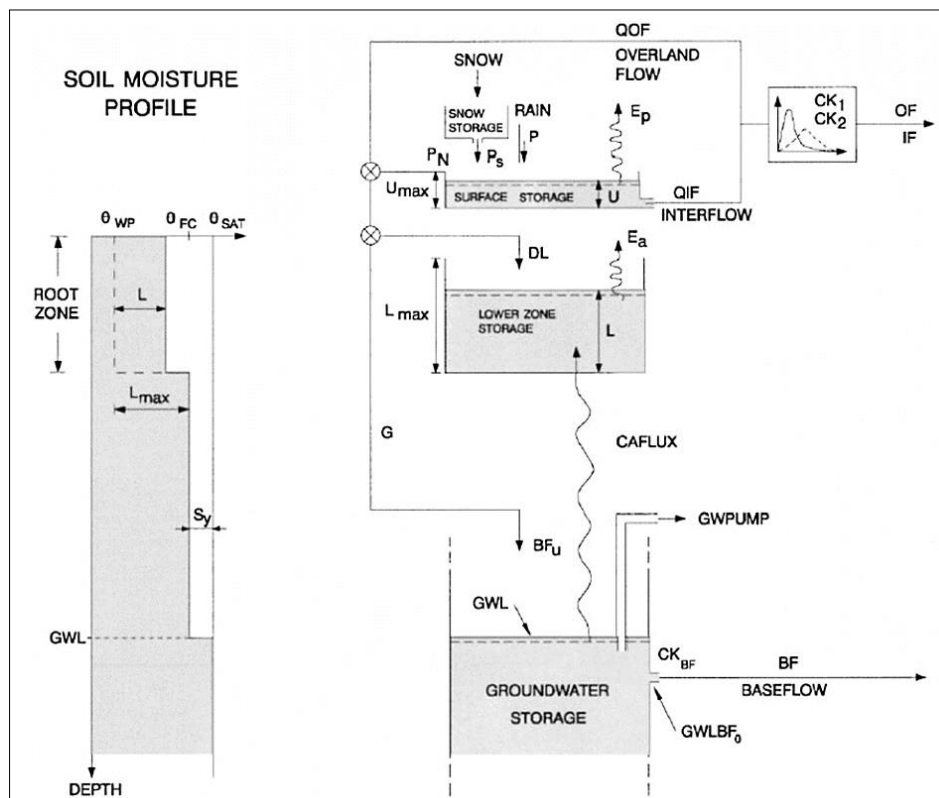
SOIL MOISTURE PROFILE

$\theta_{WP}$ $\theta_{FC}$ $\theta_{SAT}$

ROOT ZONE

L

$L_{max}$

$S_y$

GWL

DEPTH

QOF
OVERLAND FLOW

SNOW

SNOW STORAGE

RAIN

$P_s$

P

$E_p$

$CK_1$
$CK_2$

OF
IF

$P_N$

$U_{max}$

SURFACE STORAGE

U

QIF
INTERFLOW

DL

$E_a$

$L_{max}$

LOWER ZONE STORAGE

L

G

CAFLUX

GWPUMP

$BF_u$

GWL

$CK_{BF}$

BF
BASEFLOW

GROUNDWATER STORAGE

$GWLBF_0$